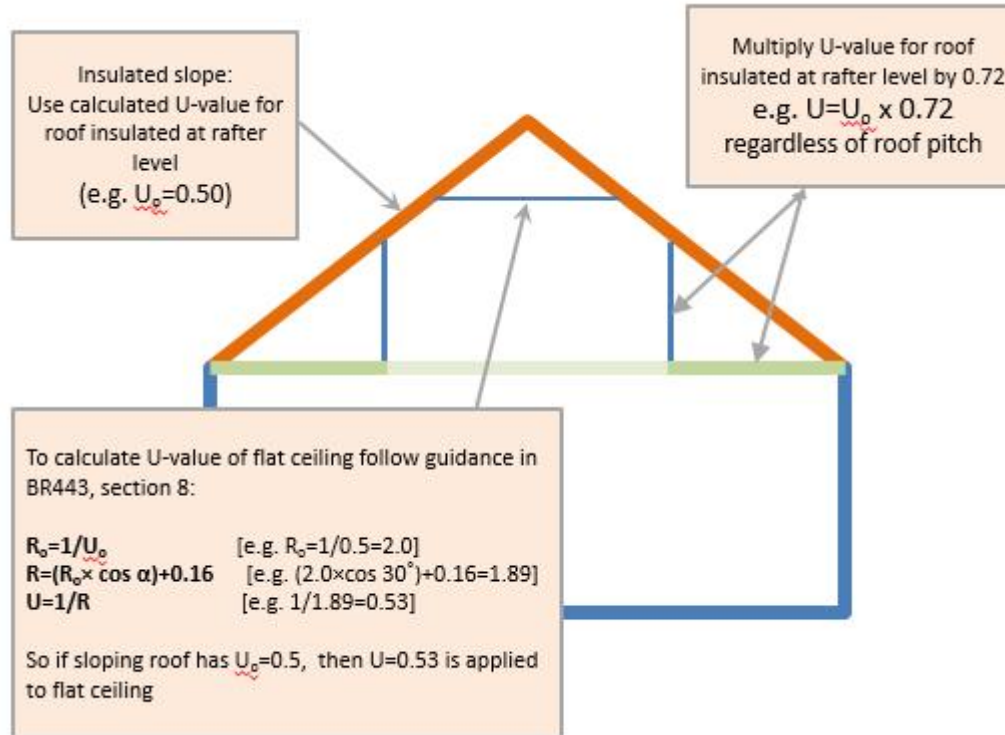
Insulated slope:
Use calculated U-value for roof insulated at rafter level
(e.g. $U_o$=0.50)

Multiply U-value for roof insulated at rafter level by 0.72
e.g. U=$U_o$ x 0.72
regardless of roof pitch

To calculate U-value of flat ceiling follow guidance in BR443, section 8:

$R_o$=1/$U_o$ [e.g. $R_o$=1/0.5=2.0]
R=($R_o$× cos α)+0.16 [e.g. (2.0×cos 30°)+0.16=1.89]
U=1/R [e.g. 1/1.89=0.53]

So if sloping roof has $U_o$=0.5, then U=0.53 is applied to flat ceiling